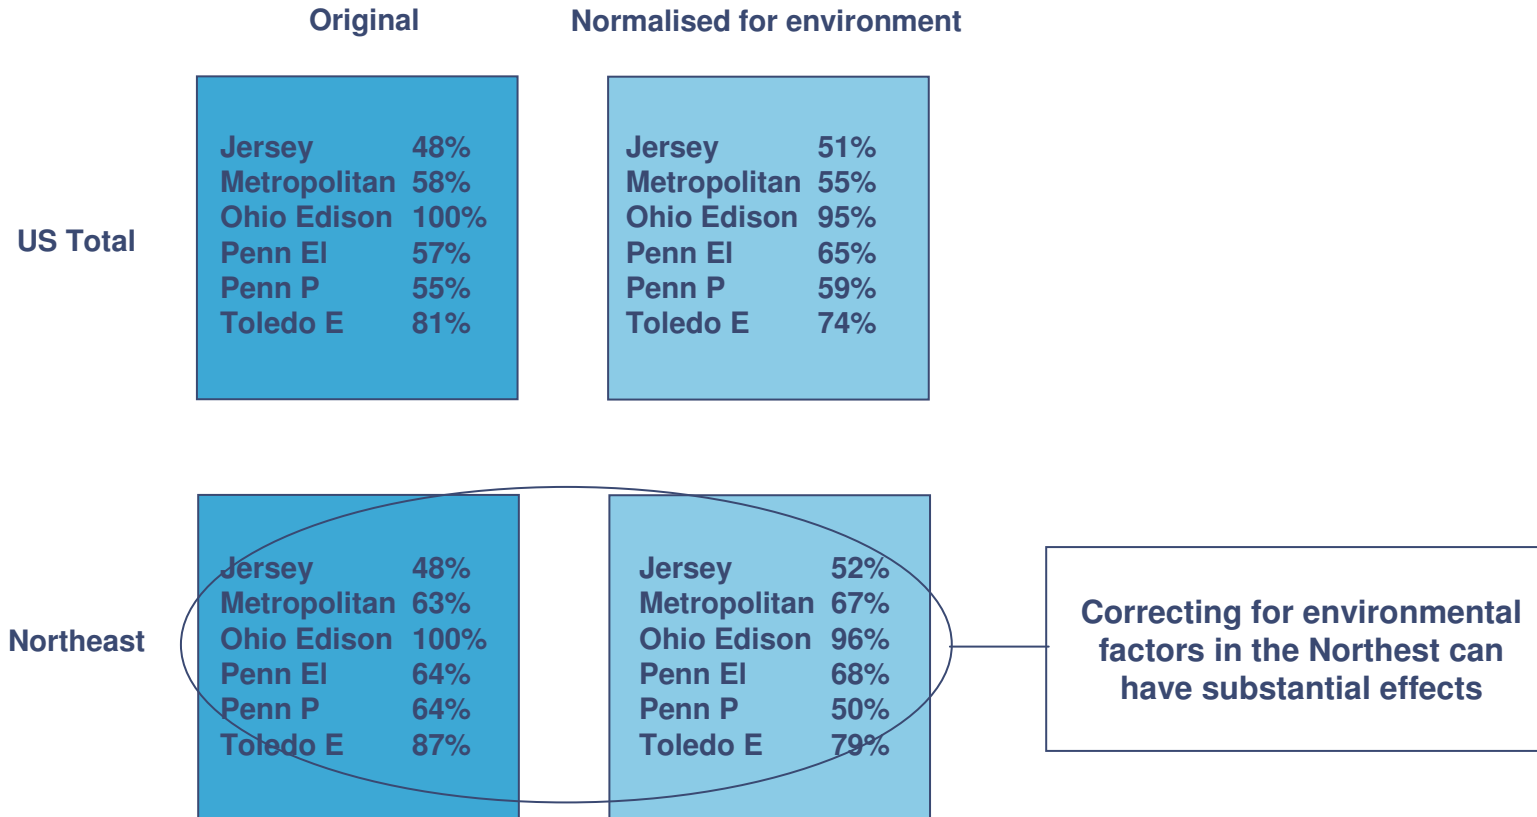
Original

Normalised for environment

US Total

| | |
|---|---|
| Jersey | 48% |
| Metropolitan | 58% |
| Ohio Edison | 100% |
| Penn El | 57% |
| Penn P | 55% |
| Toledo E | 81% |

| | |
|---|---|
| Jersey | 51% |
| Metropolitan | 55% |
| Ohio Edison | 95% |
| Penn El | 65% |
| Penn P | 59% |
| Toledo E | 74% |

Northeast

| | |
|---|---|
| Jersey | 48% |
| Metropolitan | 63% |
| Ohio Edison | 100% |
| Penn El | 64% |
| Penn P | 64% |
| Toledo E | 87% |

| | |
|---|---|
| Jersey | 52% |
| Metropolitan | 67% |
| Ohio Edison | 96% |
| Penn El | 68% |
| Penn P | 50% |
| Toledo E | 79% |

Correcting for environmental factors in the Northest can have substantial effects